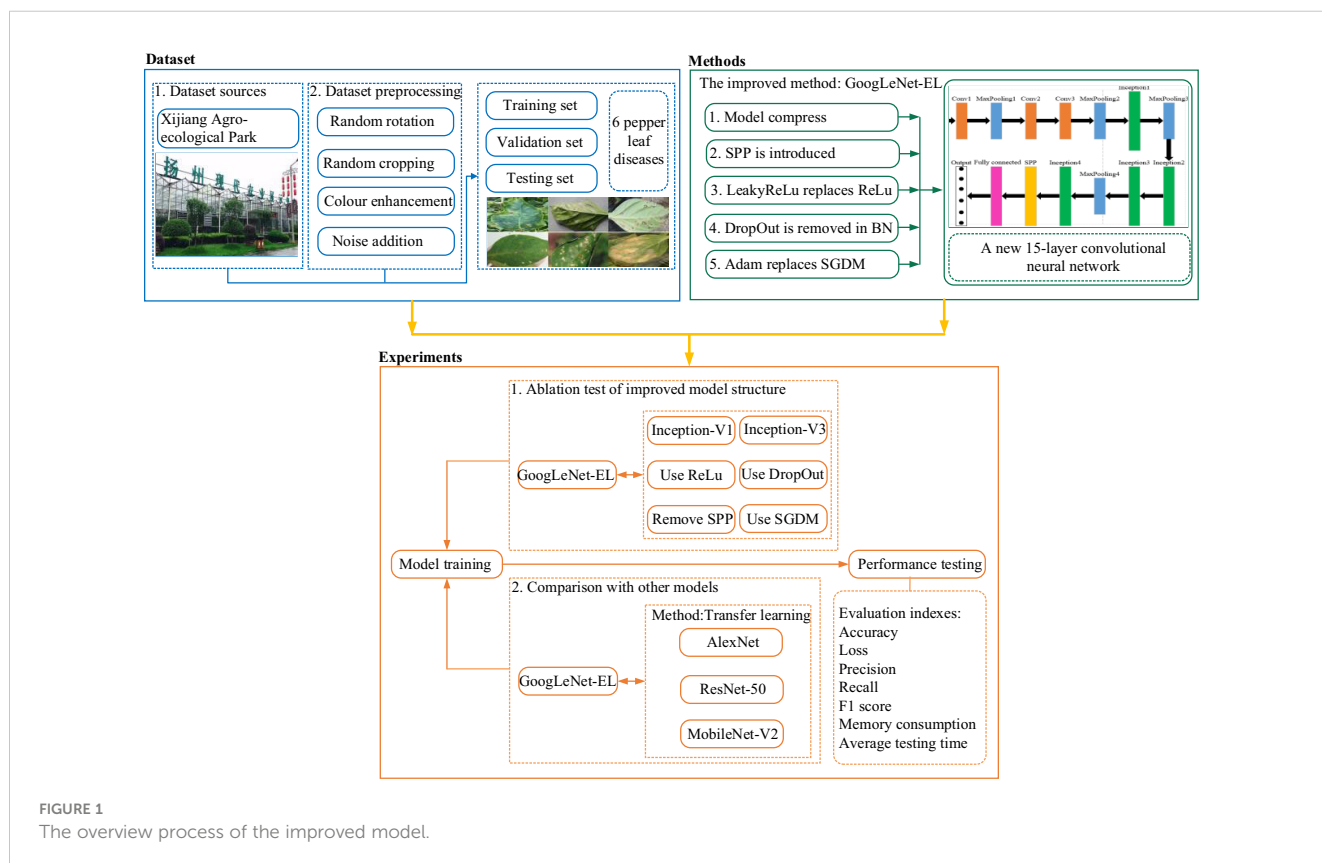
Dataset

1. Dataset sources

Xijiang Agro-ecological Park

2. Dataset preprocessing

Random rotation

Random cropping

Colour enhancement

Noise addition

Training set

Validation set

Testing set

6 pepper leaf diseases

Methods

The improved method: GoogLeNet-EL

1. Model compress

2. SPP is introduced

3. LeakyReLu replaces ReLu

4. DropOut is removed in BN

5. Adam replaces SGDM

Conv1 MaxPooling1 Conv2 Conv3 MaxPooling2 Inception1 MaxPooling3

Output Fully connected SPP Inception4 MaxPooling4 Inception3 Inception2

A new 15-layer convolutional neural network

Experiments

1. Ablation test of improved model structure

GoogLeNet-EL

Inception-V1

Inception-V3

Use ReLu

Use DropOut

Remove SPP

Use SGDM

Model training

Performance testing

2. Comparison with other models

Method:Transfer learning

GoogLeNet-EL

AlexNet

ResNet-50

MobileNet-V2

Evaluation indexes:
Accuracy
Loss
Precision
Recall
F1 score
Memory consumption
Average testing time

FIGURE 1
The overview process of the improved model.